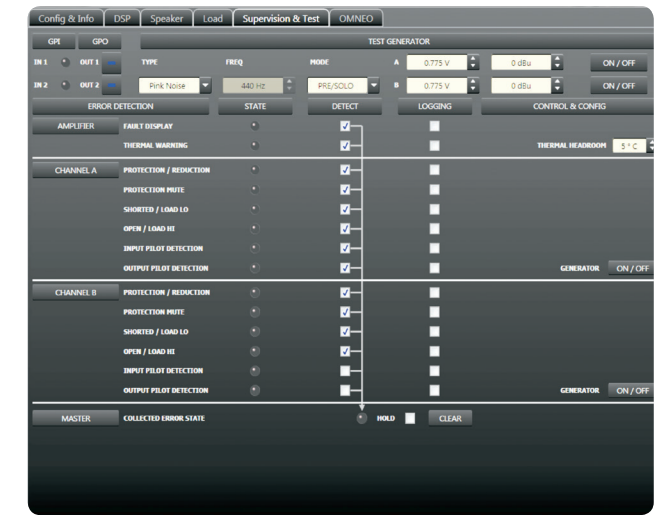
Config & Info | DSP | Speaker | Load | Supervision & Test | OMNEO

GPI | GPO | TEST GENERATOR

IN 1 | OUT 1 | TYPE | FREQ | MODE | A | 0.775 V | 0 dBu | ON / OFF

IN 2 | OUT 2 | Pink Noise | 440 Hz | PRE/SOLO | B | 0.775 V | 0 dBu | ON / OFF

ERROR DETECTION | STATE | DETECT | LOGGING | CONTROL & CONFIG

AMPLIFIER
FAULT DISPLAY
THERMAL WARNING
THERMAL HEADROOM 5 ° C

CHANNEL A
PROTECTION / REDUCTION
PROTECTION MUTE
SHORTED / LOAD LO
OPEN / LOAD HI
INPUT PILOT DETECTION
OUTPUT PILOT DETECTION
GENERATOR ON / OFF

CHANNEL B
PROTECTION / REDUCTION
PROTECTION MUTE
SHORTED / LOAD LO
OPEN / LOAD HI
INPUT PILOT DETECTION
OUTPUT PILOT DETECTION
GENERATOR ON / OFF

MASTER
COLLECTED ERROR STATE
HOLD
CLEAR